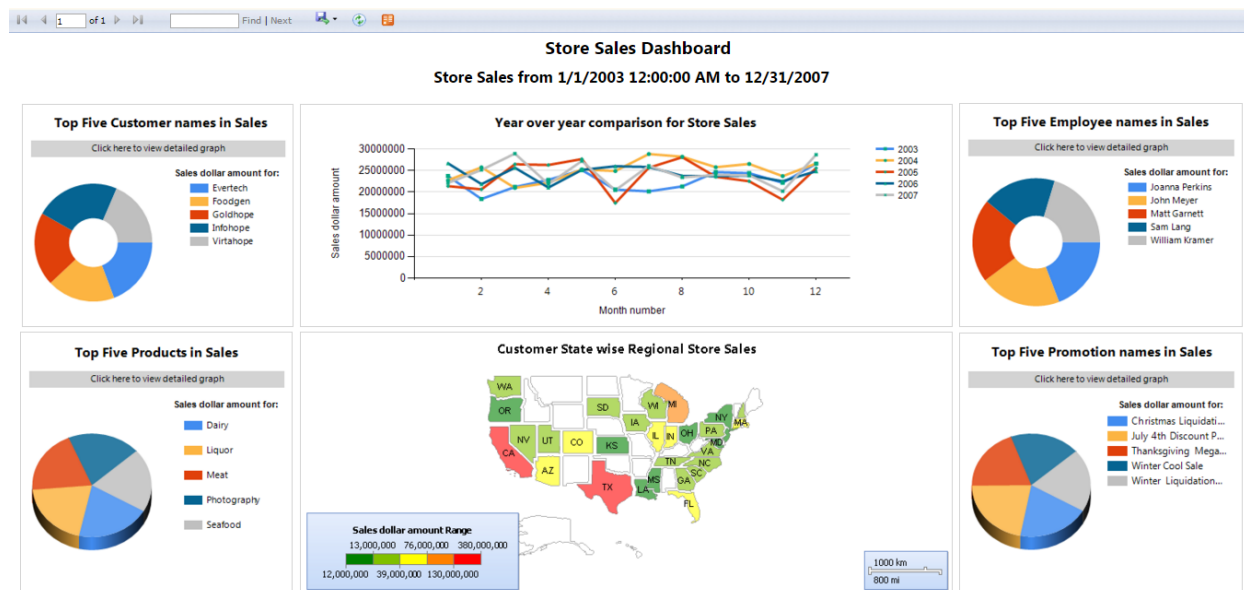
1 of 1 Find | Next

Store Sales Dashboard

Store Sales from 1/1/2003 12:00:00 AM to 12/31/2007

Top Five Customer names in Sales

Click here to view detailed graph

Sales dollar amount for:
Evertech
Foodgen
Goldhope
Infohope
Virtahope

Year over year comparison for Store Sales

30000000
25000000
20000000
15000000
10000000
5000000
0

Sales dollar amount

2 4 6 8 10 12

Month number

2003
2004
2005
2006
2007

Top Five Employee names in Sales

Click here to view detailed graph

Sales dollar amount for:
Joanna Perkins
John Meyer
Matt Garnett
Sam Lang
William Kramer

Top Five Products in Sales

Click here to view detailed graph

Sales dollar amount for:
Dairy
Liquor
Meat
Photography
Seafood

Customer State wise Regional Store Sales

WA OR CA NV UT AZ CO SD KS TX IA WI MI IL IN OH PA NY MA MD VA NC TN SC GA MS LA FL

Sales dollar amount Range
13,000,000 76,000,000 380,000,000
12,000,000 39,000,000 130,000,000

1000 km
800 mi

Top Five Promotion names in Sales

Click here to view detailed graph

Sales dollar amount for:
Christmas Liquidati...
July 4th Discount P...
Thanksgiving Mega...
Winter Cool Sale
Winter Liquidation...